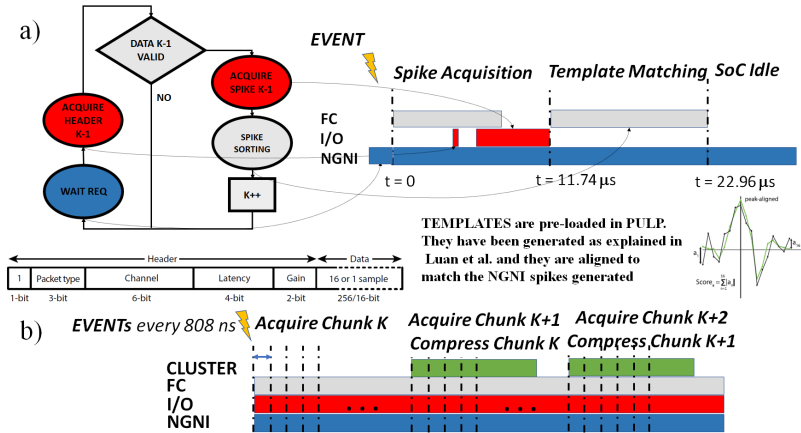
a)

DATA K-1 VALID

NO

ACQUIRE SPIKE K-1

ACQUIRE HEADER K-1

SPIKE SORTING

WAIT REQ

K++

EVENT

Spike Acquisition

Template Matching

SoC Idle

FC

I/O

NGNI

t = 0

t = 11.74 μs

t = 22.96 μs

TEMPLATES are pre-loaded in PULP. They have been generated as explained in Luan et al. and they are aligned to match the NGNI spikes generated

peak-aligned

Header

Data

| 1 | Packet type | Channel | Latency | Gain | 16 or 1 sample |
|---|---|---|---|---|---|
| 1-bit | 3-bit | 6-bit | 4-bit | 2-bit | 256/16-bit |

b)

EVENTs every 808 ns

Acquire Chunk K

Acquire Chunk K+1

Compress Chunk K

Acquire Chunk K+2

Compress Chunk K+1

CLUSTER

FC

I/O

NGNI